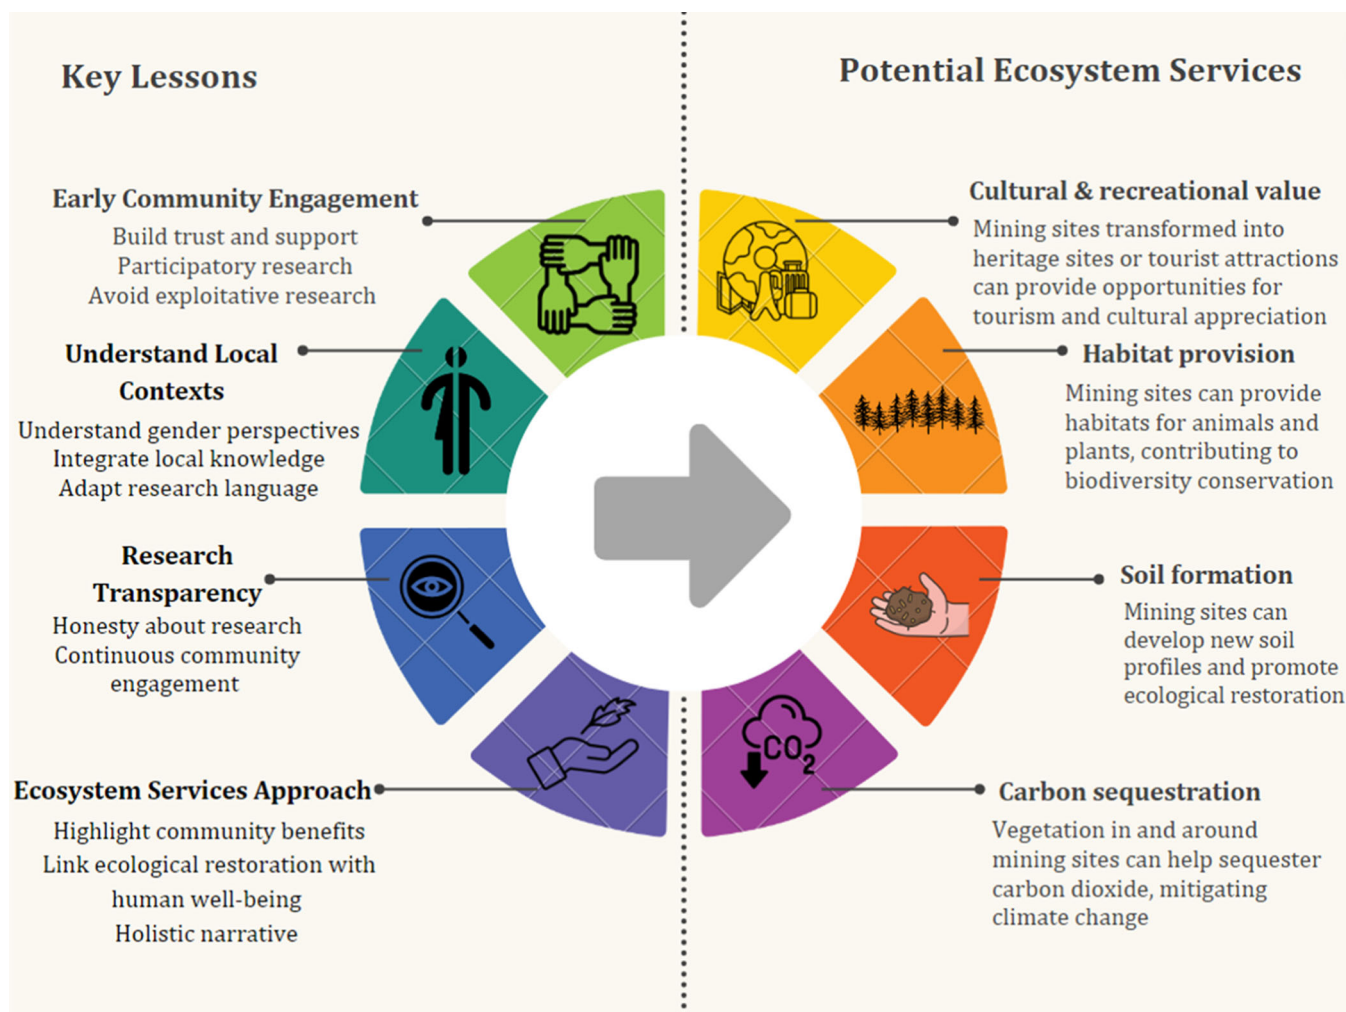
Key Lessons

Early Community Engagement
Build trust and support
Participatory research
Avoid exploitative research

Understand Local Contexts
Understand gender perspectives
Integrate local knowledge
Adapt research language

Research Transparency
Honesty about research
Continuous community engagement

Ecosystem Services Approach
Highlight community benefits
Link ecological restoration with human well-being
Holistic narrative

Potential Ecosystem Services

Cultural & recreational value
Mining sites transformed into heritage sites or tourist attractions can provide opportunities for tourism and cultural appreciation

Habitat provision
Mining sites can provide habitats for animals and plants, contributing to biodiversity conservation

Soil formation
Mining sites can develop new soil profiles and promote ecological restoration

$CO_2$

Carbon sequestration
Vegetation in and around mining sites can help sequester carbon dioxide, mitigating climate change